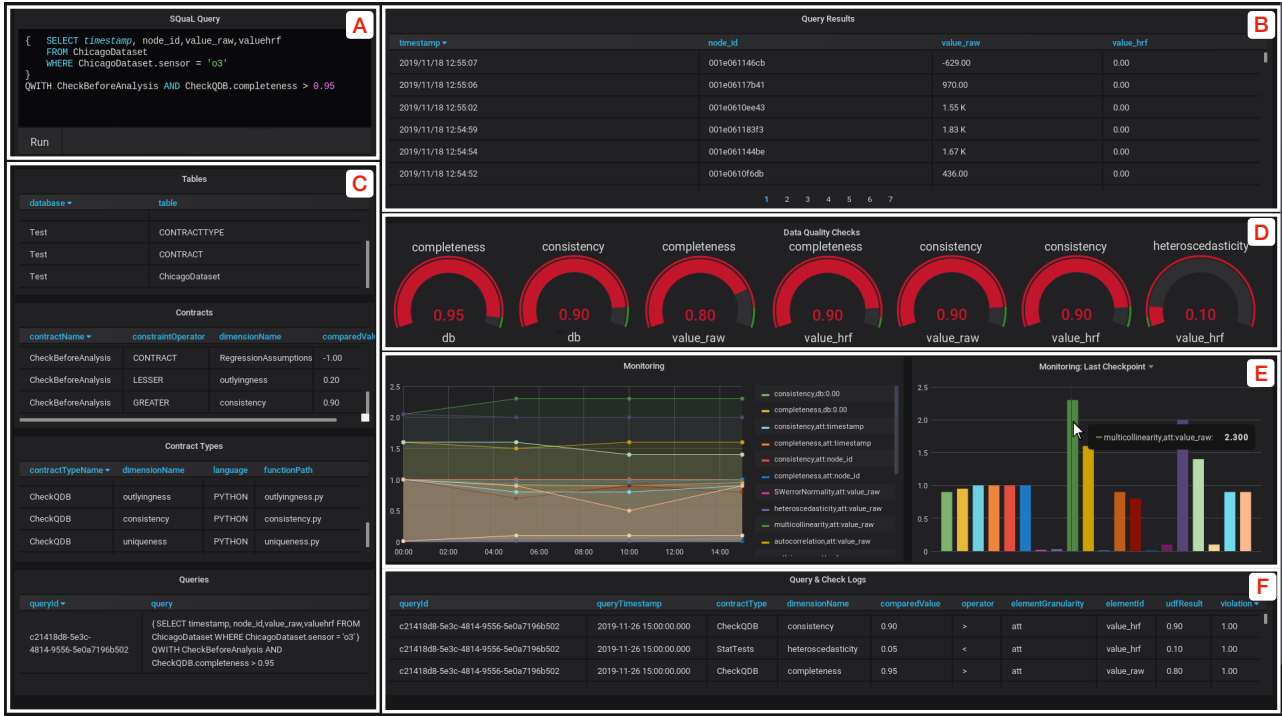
SQuaL Query

A

{ SELECT timestamp, node_id,value_raw,valuehrf
FROM ChicagoDataset
WHERE ChicagoDataset.sensor = 'o3'
}
QWITH CheckBeforeAnalysis AND CheckQDB.completeness > 0.95

Run

Query Results

B

| timestamp | node_id | value_raw | value_hrf |
|---|---|---|---|
| 2019/11/18 12:55:07 | 001e061146cb | -629.00 | 0.00 |
| 2019/11/18 12:55:06 | 001e06117b41 | 970.00 | 0.00 |
| 2019/11/18 12:55:02 | 001e0610ee43 | 1.55 K | 0.00 |
| 2019/11/18 12:54:59 | 001e061183f3 | 1.83 K | 0.00 |
| 2019/11/18 12:54:54 | 001e061144be | 1.67 K | 0.00 |
| 2019/11/18 12:54:52 | 001e0610f6db | 436.00 | 0.00 |

1 2 3 4 5 6 7

Tables

C

| database | table |
|---|---|
| | |
| Test | CONTRACTTYPE |
| Test | CONTRACT |
| Test | ChicagoDataset |

Contracts

| contractName | constraintOperator | dimensionName | comparedValu |
|---|---|---|---|
| CheckBeforeAnalysis | CONTRACT | RegressionAssumptions | -1.00 |
| CheckBeforeAnalysis | LESSER | outlyingness | 0.20 |
| CheckBeforeAnalysis | GREATER | consistency | 0.90 |

Contract Types

| contractTypeName | dimensionName | language | functionPath |
|---|---|---|---|
| CheckQDB | outlyingness | PYTHON | outlyingness.py |
| CheckQDB | consistency | PYTHON | consistency.py |
| CheckQDB | uniqueness | PYTHON | uniqueness.py |

Queries

| queryId | query |
|---|---|
| c21418d8-5e3c-4814-9556-5e0a7196b502 | { SELECT timestamp, node_id,value_raw,valuehrf FROM ChicagoDataset WHERE ChicagoDataset.sensor = 'o3' } QWITH CheckBeforeAnalysis AND CheckQDB.completeness > 0.95 |

Data Quality Checks

D

completeness 0.95 db
consistency 0.90 db
completeness 0.80 value_raw
completeness 0.90 value_hrf
consistency 0.90 value_raw
consistency 0.90 value_hrf
heteroscedasticity 0.10 value_hrf

Monitoring

E

2.5 2 1.5 1.0 0.5 0

00:00 02:00 04:00 06:00 08:00 10:00 12:00 14:00

consistency,db:0.00
completeness,db:0.00
consistency,att:timestamp
completeness,att:timestamp
consistency,att:node_id
completeness,att:node_id
SWerrorNormality,att:value_raw
heteroscedasticity,att:value_raw
multicollinearity,att:value_raw
autocorrelation,att:value_raw

Monitoring: Last Checkpoint

2.5 2 1.5 1.0 0.5

multicollinearity,att:value_raw: 2.300

Query & Check Logs

F

| queryId | queryTimestamp | contractType | dimensionName | comparedValue | operator | elementGranularity | elementId | udfResult | violation |
|---|---|---|---|---|---|---|---|---|---|
| c21418d8-5e3c-4814-9556-5e0a7196b502 | 2019-11-26 15:00:00.000 | CheckQDB | consistency | 0.90 | > | att | value_hrf | 0.90 | 1.00 |
| c21418d8-5e3c-4814-9556-5e0a7196b502 | 2019-11-26 15:00:00.000 | StatTests | heteroscedasticity | 0.05 | < | att | value_hrf | 0.10 | 1.00 |
| c21418d8-5e3c-4814-9556-5e0a7196b502 | 2019-11-26 15:00:00.000 | CheckQDB | completeness | 0.95 | > | att | value_raw | 0.80 | 1.00 |